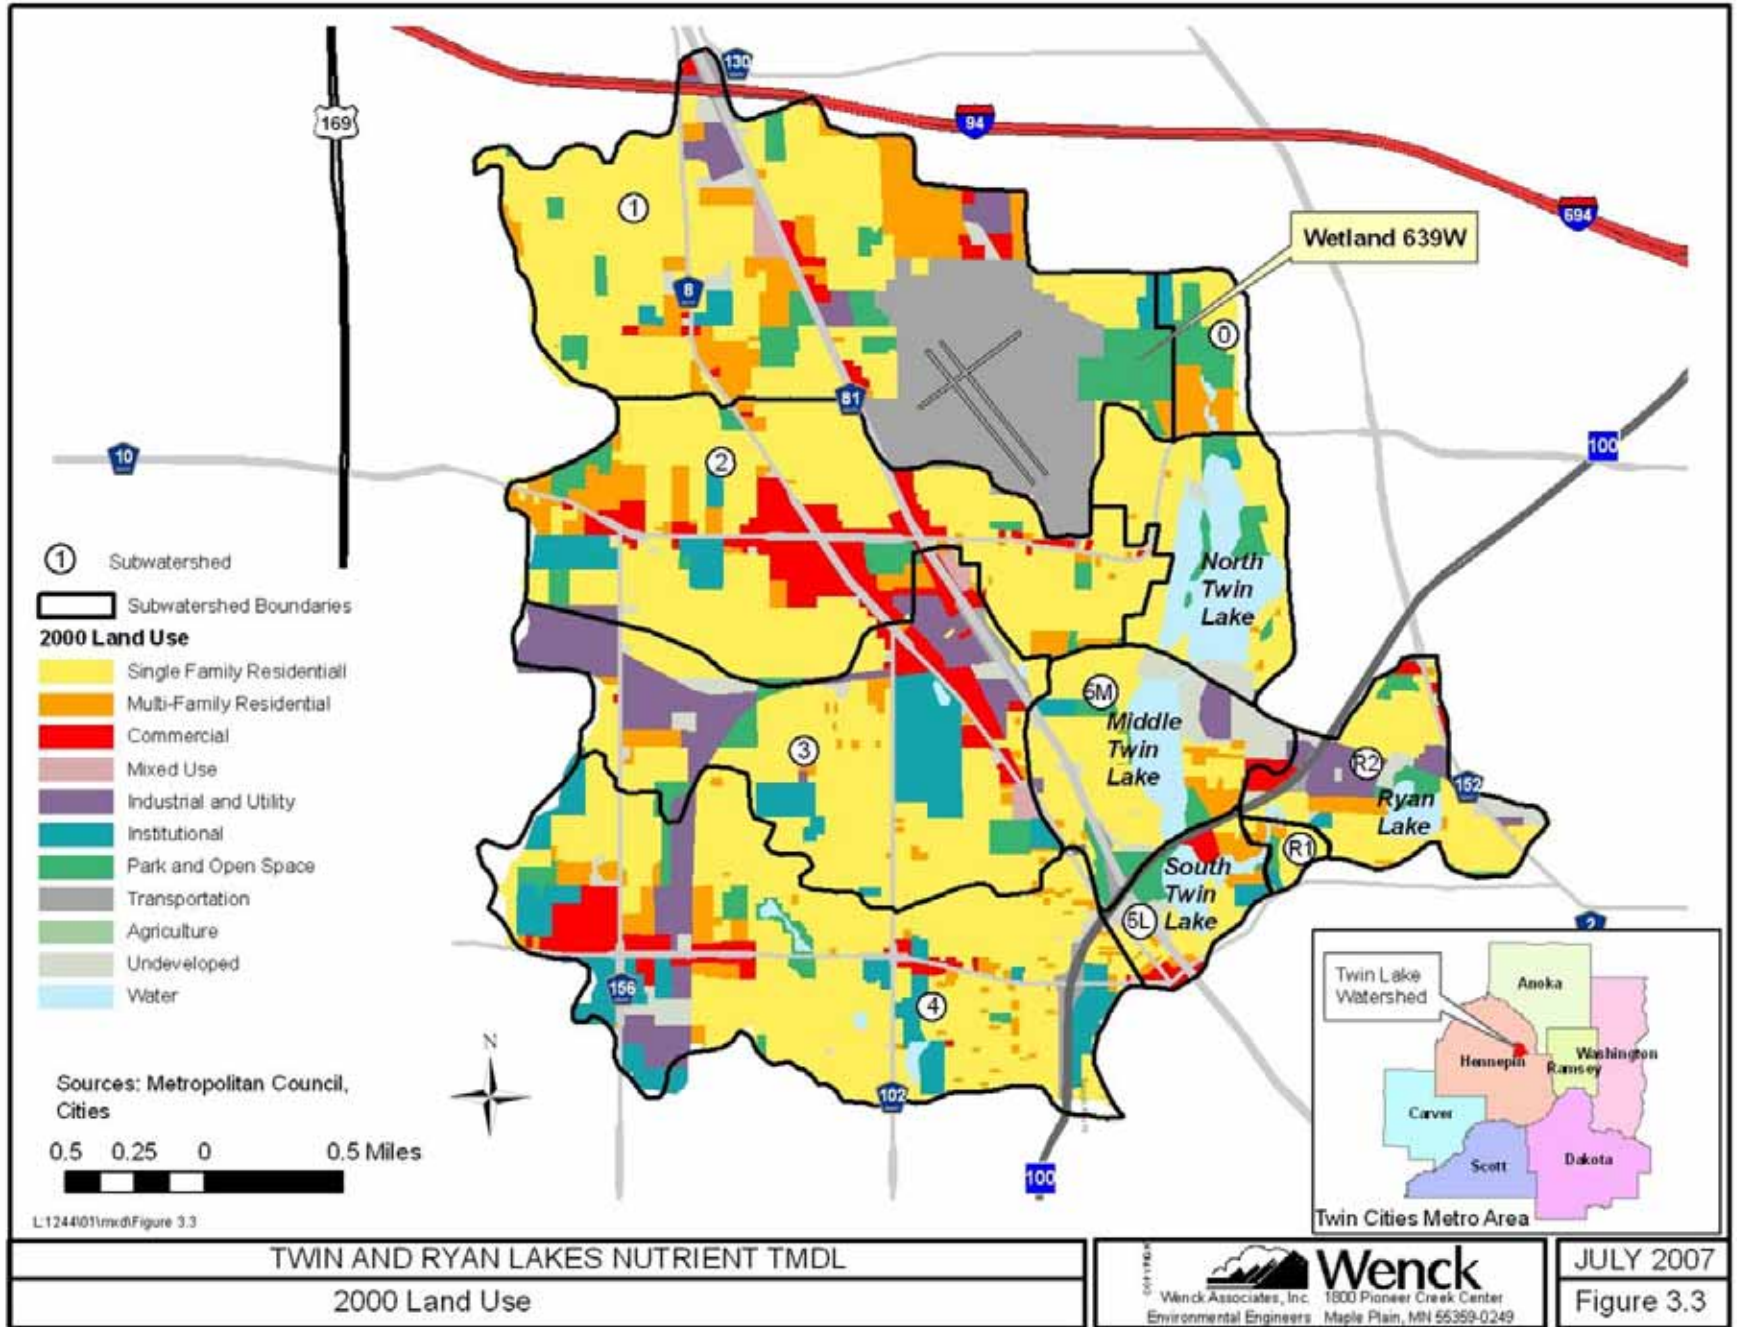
169

130

94

694

Wetland 639W

1

8

0

81

10

2

100

North Twin Lake

1 Subwatershed

Subwatershed Boundaries

2000 Land Use

Single Family Residentiall

Multi-Family Residential

Commercial

Mixed Use

Industrial and Utility

Institutional

Park and Open Space

Transportation

Agriculture

Undeveloped

Water

5M

Middle Twin Lake

3

R2

152

Ryan Lake

R1

South Twin Lake

5L

2

156

4

Twin Lake Watershed

Anoka

Hennepin

Washington

Ramsey

Carver

Scott

Dakota

Twin Cities Metro Area

N

Sources: Metropolitan Council, Cities

0.5 0.25 0 0.5 Miles

102

100

L:1244\01\mxd\Figure 3.3

TWIN AND RYAN LAKES NUTRIENT TMDL

2000 Land Use

Wenck

Wenck Associates, Inc. Environmental Engineers 1800 Pioneer Creek Center Maple Plain, MN 55359-0249

JULY 2007

Figure 3.3